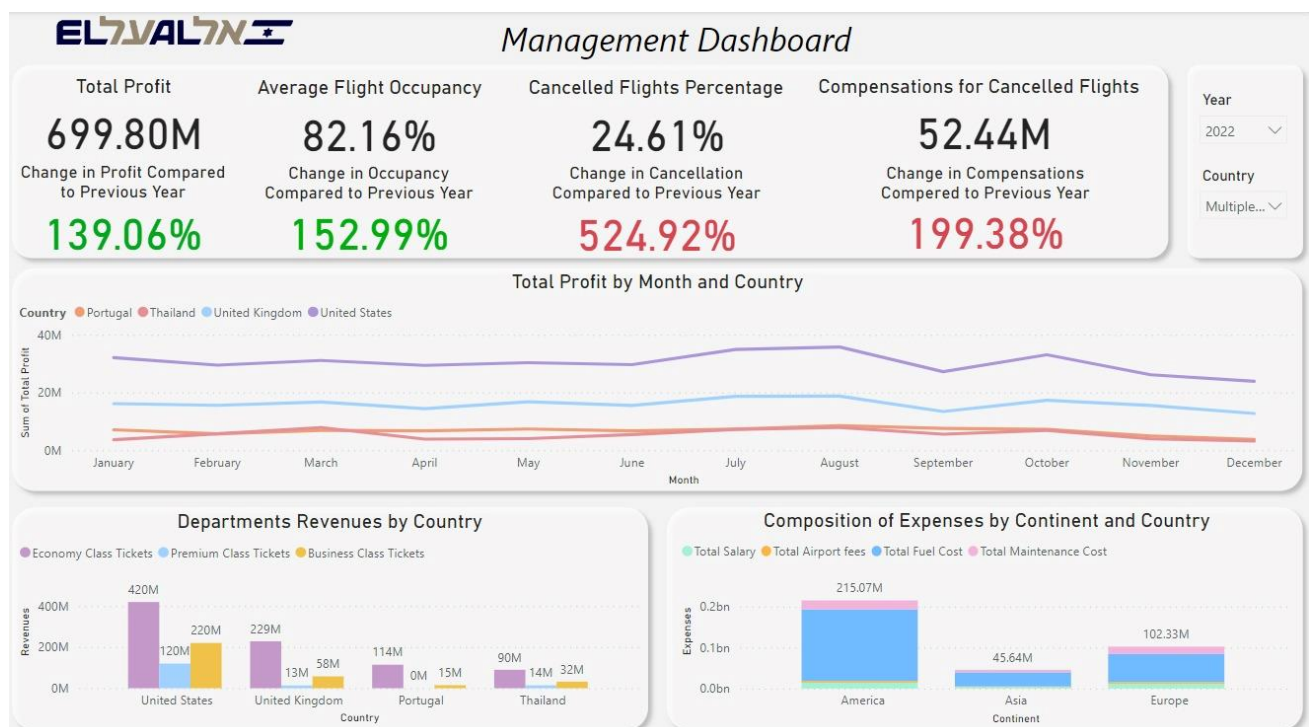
ELAL אל על

Management Dashboard

Total Profit
699.80M
Change in Profit Compared to Previous Year
139.06%

Average Flight Occupancy
82.16%
Change in Occupancy Compared to Previous Year
152.99%

Cancelled Flights Percentage
24.61%
Change in Cancellation Compared to Previous Year
524.92%

Compensations for Cancelled Flights
52.44M
Change in Compensations Compered to Previous Year
199.38%

Year
2022

Country
Multiple...

Total Profit by Month and Country

Country Portugal Thailand United Kingdom United States

40M
20M
0M
Sum of Total Profit

January February March April May June July August September October November December
Month

Departments Revenues by Country

Economy Class Tickets Premium Class Tickets Business Class Tickets

400M
200M
0M
Revenues

420M 120M 220M
229M 13M 58M
114M 0M 15M
90M 14M 32M

United States United Kingdom Portugal Thailand
Country

Composition of Expenses by Continent and Country

Total Salary Total Airport fees Total Fuel Cost Total Maintenance Cost

0.2bn
0.1bn
0.0bn
Expenses

215.07M
45.64M
102.33M

America Asia Europe
Continent